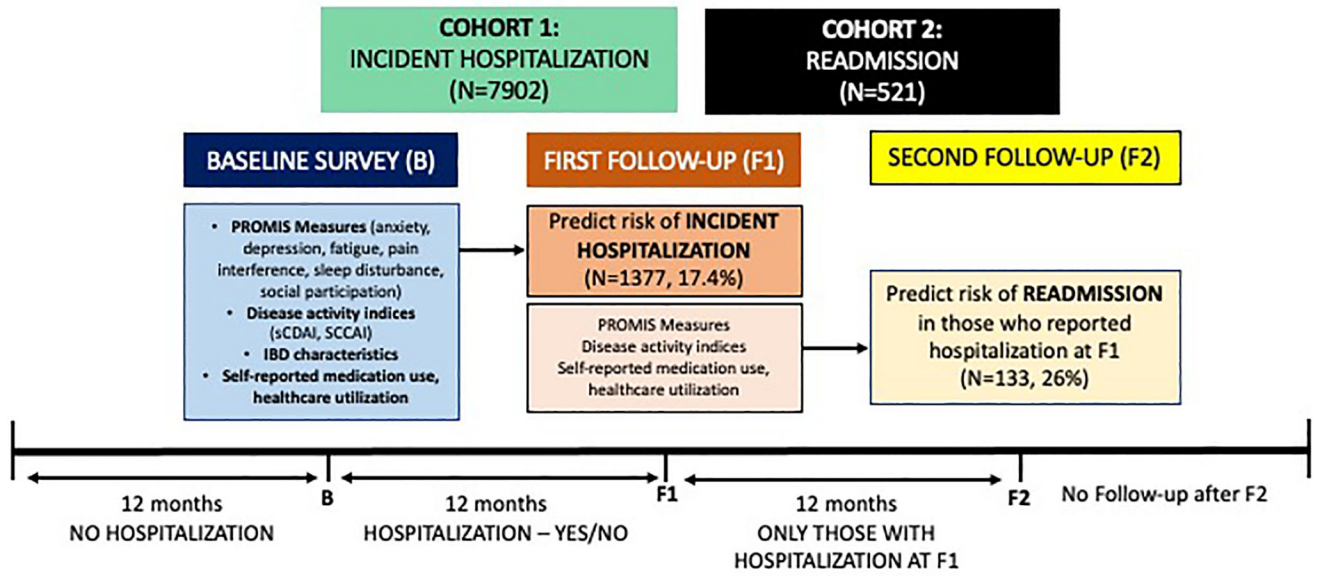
COHORT 1:
INCIDENT HOSPITALIZATION
(N=7902)

COHORT 2:
READMISSION
(N=521)

BASELINE SURVEY (B)

FIRST FOLLOW-UP (F1)

SECOND FOLLOW-UP (F2)

• PROMIS Measures (anxiety, depression, fatigue, pain interference, sleep disturbance, social participation)
• Disease activity indices (sCDAI, SCCAI)
• IBD characteristics
• Self-reported medication use, healthcare utilization

Predict risk of INCIDENT HOSPITALIZATION
(N=1377, 17.4%)

PROMIS Measures
Disease activity indices
Self-reported medication use, healthcare utilization

Predict risk of READMISSION in those who reported hospitalization at F1
(N=133, 26%)

12 months
NO HOSPITALIZATION

B

12 months
HOSPITALIZATION – YES/NO

F1

12 months
ONLY THOSE WITH HOSPITALIZATION AT F1

F2

No Follow-up after F2